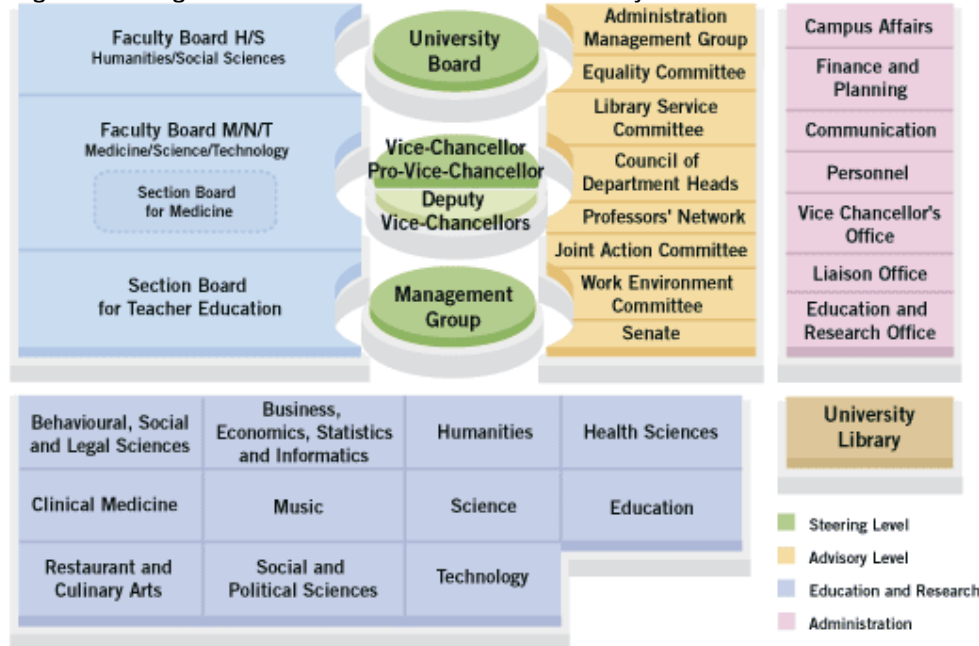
Faculty Board H/S
Humanities/Social Sciences

Faculty Board M/N/T
Medicine/Science/Technology

Section Board for Medicine

Section Board for Teacher Education

University Board

Vice-Chancellor
Pro-Vice-Chancellor
Deputy Vice-Chancellors

Management Group

Administration Management Group
Equality Committee
Library Service Committee
Council of Department Heads
Professors' Network
Joint Action Committee
Work Environment Committee
Senate

Campus Affairs
Finance and Planning
Communication
Personnel
Vice Chancellor's Office
Liaison Office
Education and Research Office

| Behavioural, Social and Legal Sciences | Business, Economics, Statistics and Informatics | Humanities | Health Sciences |
|---|---|---|---|
| Clinical Medicine | Music | Science | Education |
| Restaurant and Culinary Arts | Social and Political Sciences | Technology | |

University Library

Steering Level
Advisory Level
Education and Research
Administration